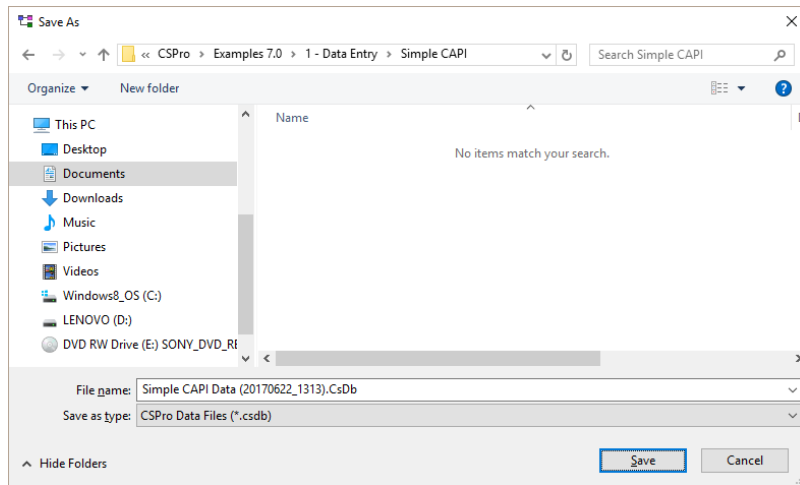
Save As

« CSPro › Examples 7.0 › 1 - Data Entry › Simple CAPI

Search Simple CAPI

Organize ▾ New folder

This PC
Desktop
Documents
Downloads
Music
Pictures
Videos
Windows8_OS (C:)
LENOVO (D:)
DVD RW Drive (E:) SONY_DVD_RE

Name

No items match your search.

File name: Simple CAPI Data (20170622_1313).CsDb

Save as type: CSPro Data Files (*.csdb)

Hide Folders

Save

Cancel